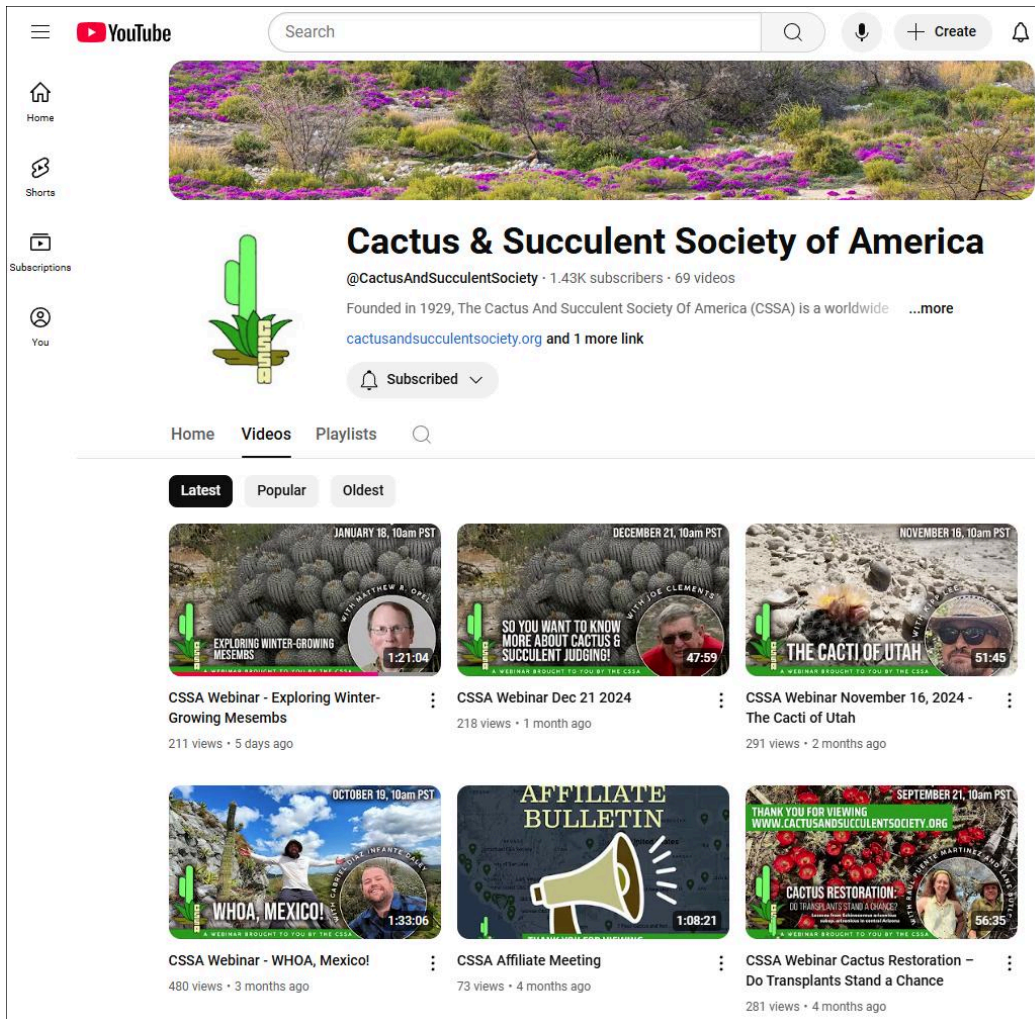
YouTube

Search

Create

Home

Shorts

Subscriptions

You

Cactus & Succulent Society of America

@CactusAndSucculentSociety · 1.43K subscribers · 69 videos

Founded in 1929, The Cactus And Succulent Society Of America (CSSA) is a worldwide ...more

cactusandsucculentsociety.org and 1 more link

Subscribed

Home Videos Playlists

Latest Popular Oldest

JANUARY 18, 10am PST
WITH MATTHEW R. OPEL
EXPLORING WINTER-GROWING MESEMBS
A WEBINAR BROUGHT TO YOU BY THE CSSA
1:21:04

CSSA Webinar - Exploring Winter-Growing Mesembs
211 views • 5 days ago

DECEMBER 21, 10am PST
WITH JOE CLEMENTS
SO YOU WANT TO KNOW MORE ABOUT CACTUS & SUCCULENT JUDGING!
A WEBINAR BROUGHT TO YOU BY THE CSSA
47:59

CSSA Webinar Dec 21 2024
218 views • 1 month ago

NOVEMBER 16, 10am PST
THE CACTI OF UTAH
A WEBINAR BROUGHT TO YOU BY THE CSSA
51:45

CSSA Webinar November 16, 2024 - The Cacti of Utah
291 views • 2 months ago

OCTOBER 19, 10am PST
WHOA, MEXICO!
A WEBINAR BROUGHT TO YOU BY THE CSSA
1:33:06

CSSA Webinar - WHOA, Mexico!
480 views • 3 months ago

AFFILIATE BULLETIN
1:08:21

CSSA Affiliate Meeting
73 views • 4 months ago

SEPTEMBER 21, 10am PST
THANK YOU FOR VIEWING
WWW.CACTUSANDSUCCULENTSOCIETY.ORG
CACTUS RESTORATION:
DO TRANSPLANTS STAND A CHANCE?
A WEBINAR BROUGHT TO YOU BY THE CSSA
56:35

CSSA Webinar Cactus Restoration – Do Transplants Stand a Chance
281 views • 4 months ago